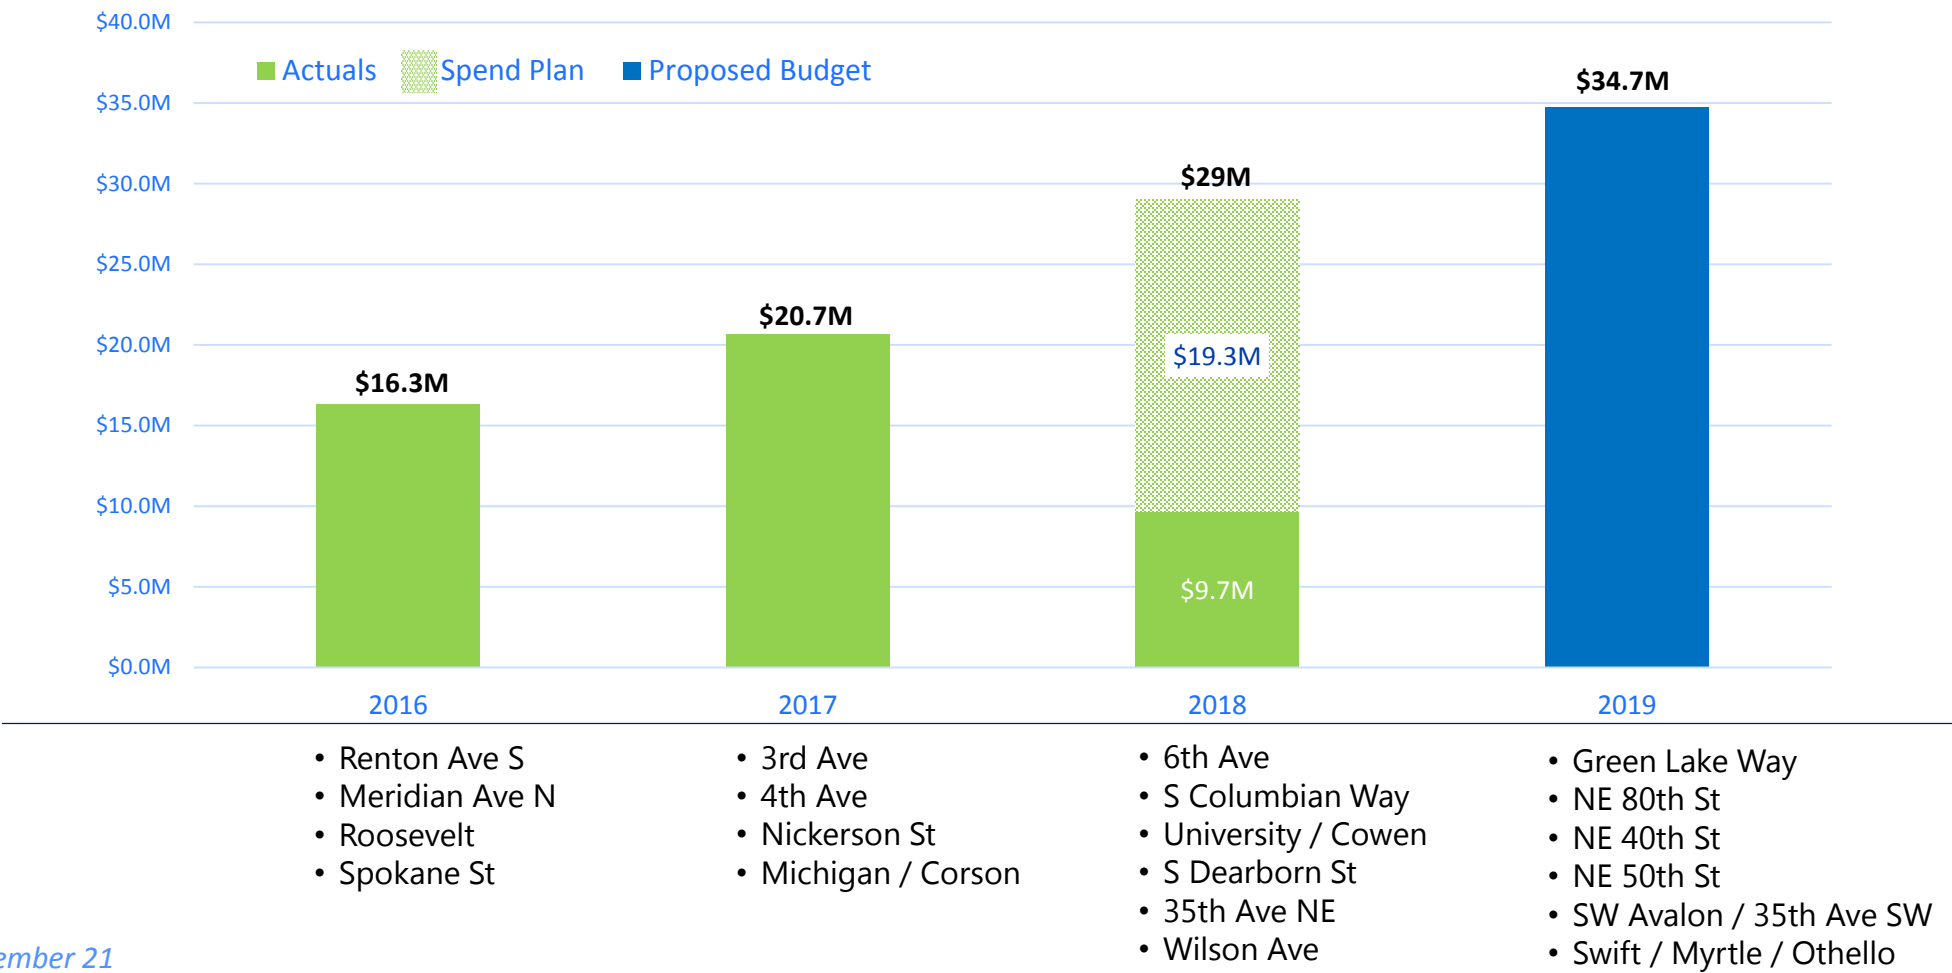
$40.0M
$35.0M
$30.0M
$25.0M
$20.0M
$15.0M
$10.0M
$5.0M
$0.0M

Actuals  Spend Plan  Proposed Budget

$16.3M
$20.7M
$29M
$19.3M
$9.7M
$34.7M

2016
2017
2018
2019

- Renton Ave S
- Meridian Ave N
- Roosevelt
- Spokane St

- 3rd Ave
- 4th Ave
- Nickerson St
- Michigan / Corson

- 6th Ave
- S Columbian Way
- University / Cowen
- S Dearborn St
- 35th Ave NE
- Wilson Ave

- Green Lake Way
- NE 80th St
- NE 40th St
- NE 50th St
- SW Avalon / 35th Ave SW
- Swift / Myrtle / Othello

ember 21